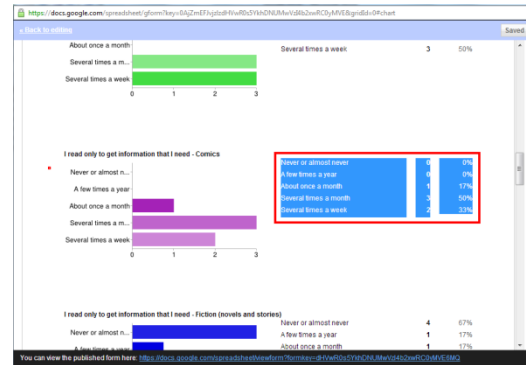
https://docs.google.com/spreadsheet/gform?key=0AjZmEFJvjzlzdHVwR0s5YkhDNUMwVzl4b2xwRC0yMVE&gridId=0#chart

« Back to editing

Saved

About once a month

Several times a m...

Several times a week

0 1 2 3

| Several times a week | 3 | 50% |
|---|---|---|

I read only to get information that I need - Comics

Never or almost n...

A few times a year

About once a month

Several times a m...

Several times a week

0 1 2 3

| Never or almost never | 0 | 0% |
|---|---|---|
| A few times a year | 0 | 0% |
| About once a month | 1 | 17% |
| Several times a month | 3 | 50% |
| Several times a week | 2 | 33% |

I read only to get information that I need - Fiction (novels and stories)

Never or almost n...

A few times a year

| Never or almost never | 4 | 67% |
|---|---|---|
| A few times a year | 1 | 17% |
| About once a month | 1 | 17% |

You can view the published form here: https://docs.google.com/spreadsheet/viewform?formkey=dHVwR0s5YkhDNUMwVzl4b2xwRC0yMVE6MQ